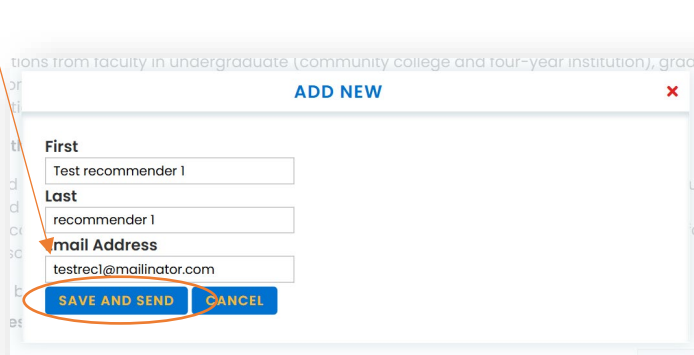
tions from faculty in undergraduate (community college and four-year institution), grad

ADD NEW

×

First

Test recommender 1

Last

recommender 1

Email Address

testrec1@mailinator.com

SAVE AND SEND

CANCEL